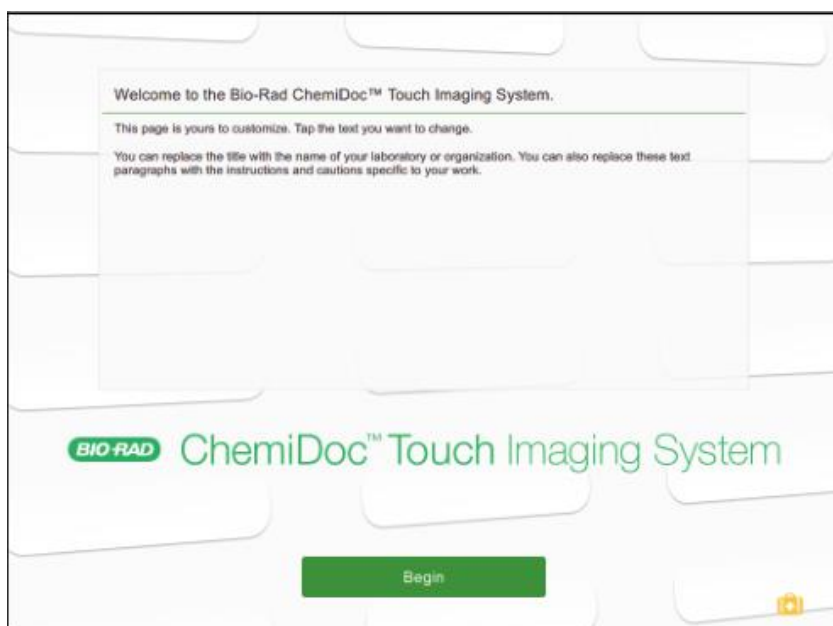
Welcome to the Bio-Rad ChemiDoc™ Touch Imaging System.

This page is yours to customize. Tap the text you want to change.

You can replace the title with the name of your laboratory or organization. You can also replace these text paragraphs with the instructions and cautions specific to your work.

BIO-RAD ChemiDoc™ Touch Imaging System

Begin